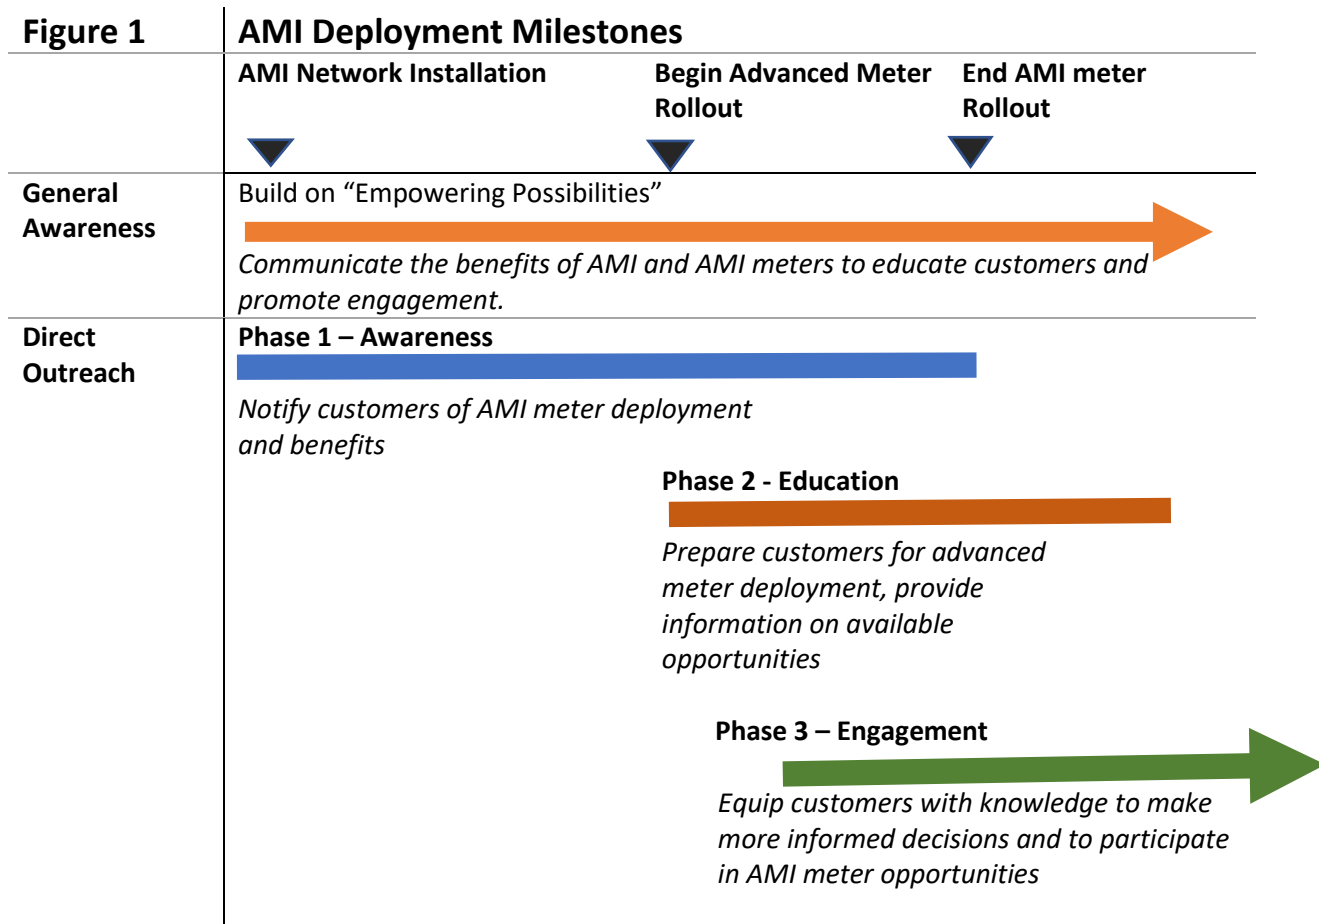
Figure 1

AMI Deployment Milestones

AMI Network Installation

Begin Advanced Meter Rollout

End AMI meter Rollout

General Awareness

Build on “Empowering Possibilities”

*Communicate the benefits of AMI and AMI meters to educate customers and promote engagement.*

Direct Outreach

Phase 1 – Awareness

*Notify customers of AMI meter deployment and benefits*

Phase 2 - Education

*Prepare customers for advanced meter deployment, provide information on available opportunities*

Phase 3 – Engagement

*Equip customers with knowledge to make more informed decisions and to participate in AMI meter opportunities*